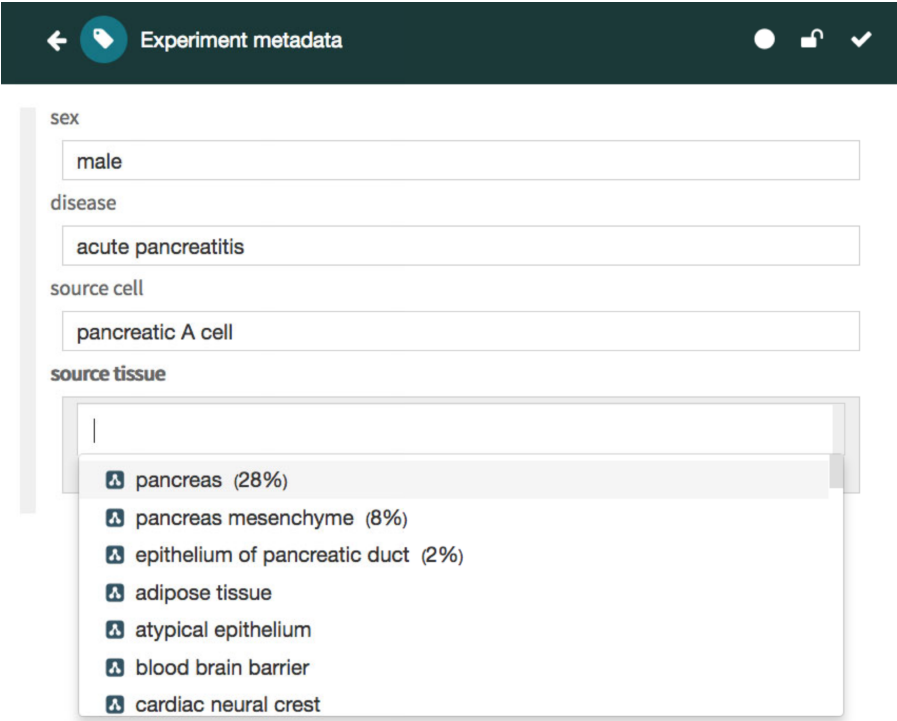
Experiment metadata

sex

male

disease

acute pancreatitis

source cell

pancreatic A cell

source tissue

pancreas (28%)
pancreas mesenchyme (8%)
epithelium of pancreatic duct (2%)
adipose tissue
atypical epithelium
blood brain barrier
cardiac neural crest